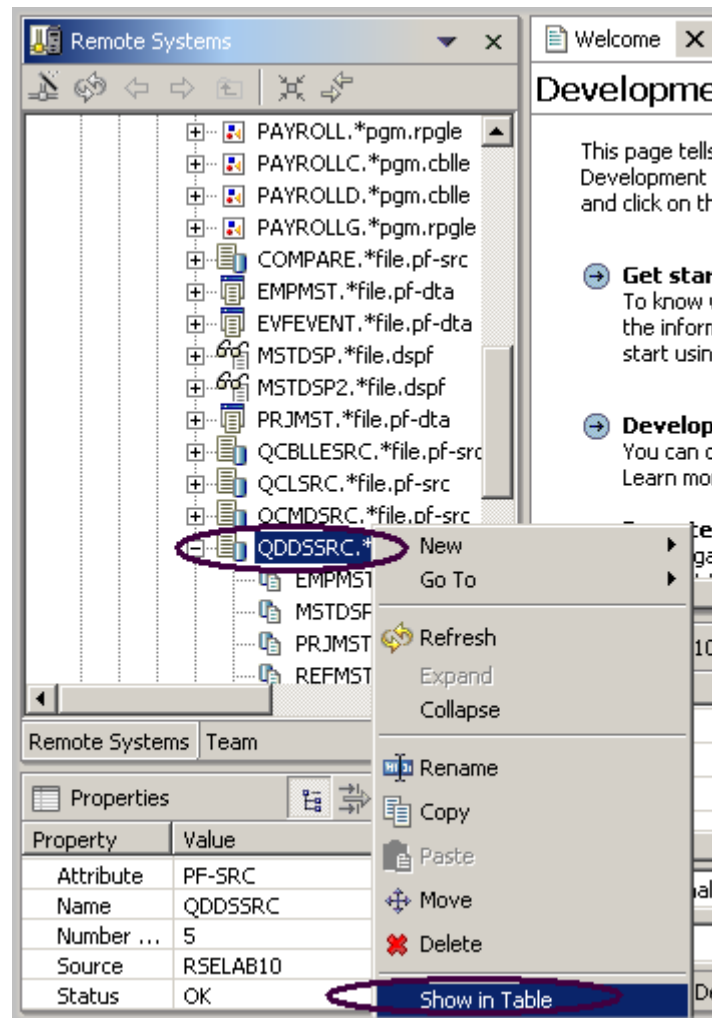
Remote Systems

PAYROLL.*pgm.rpgle
PAYROLLC.*pgm.cblle
PAYROLLD.*pgm.cblle
PAYROLLG.*pgm.rpgle
COMPARE.*file.pf-src
EMPMST.*file.pf-dta
EVFEVENT.*file.pf-dta
MSTDSP.*file.dspf
MSTDSP2.*file.dspf
PRJMST.*file.pf-dta
QCBLLESRC.*file.pf-src
QCLSRC.*file.pf-src
QCMDSRC.*file.pf-src
QDDSSRC.*
EMPMST
MSTDSF
PRJMST
REFMST

Remote Systems Team

Properties

| Property | Value |
|---|---|
| Attribute | PF-SRC |
| Name | QDDSSRC |
| Number ... | 5 |
| Source | RSELAB10 |
| Status | OK |

New
Go To
Refresh
Expand
Collapse
Rename
Copy
Paste
Move
Delete
Show in Table

Welcome

Developme

This page tells Development and click on th

Get star
To know the inform start usin

Develop
You can c
Learn mo

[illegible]

10

De